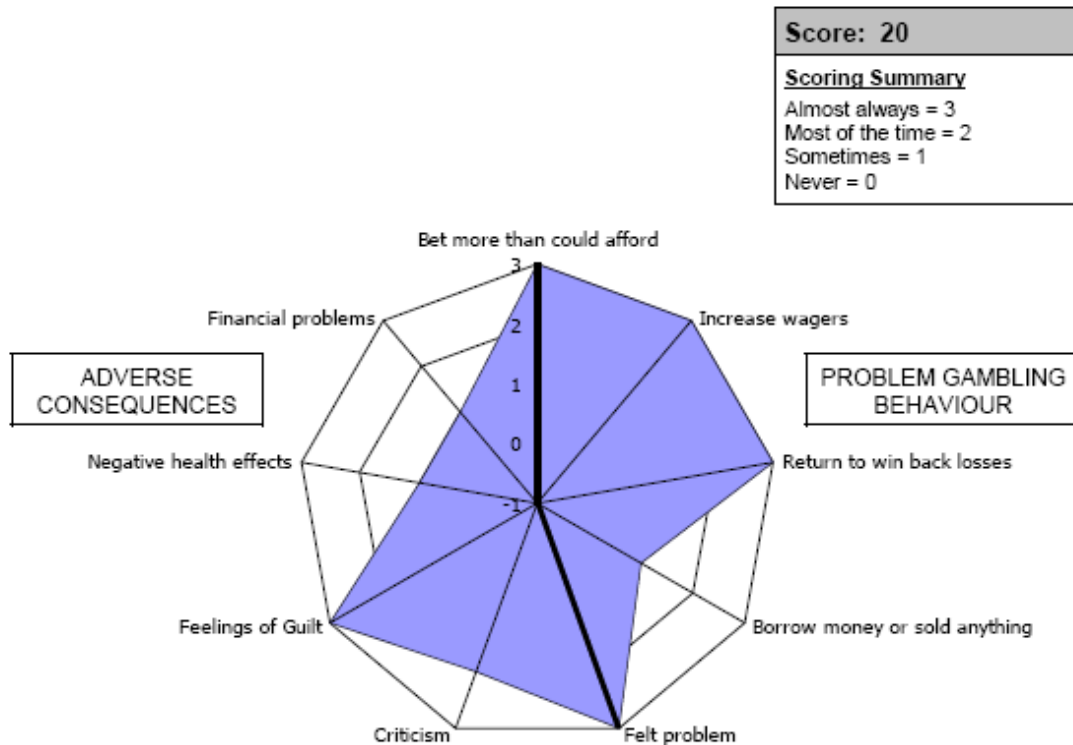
Score: 20

Scoring Summary
Almost always = 3
Most of the time = 2
Sometimes = 1
Never = 0

ADVERSE CONSEQUENCES

PROBLEM GAMBLING BEHAVIOUR

Bet more than could afford
3
2
1
0
-1
Increase wagers
Return to win back losses
Borrow money or sold anything
Felt problem
Criticism
Feelings of Guilt
Negative health effects
Financial problems